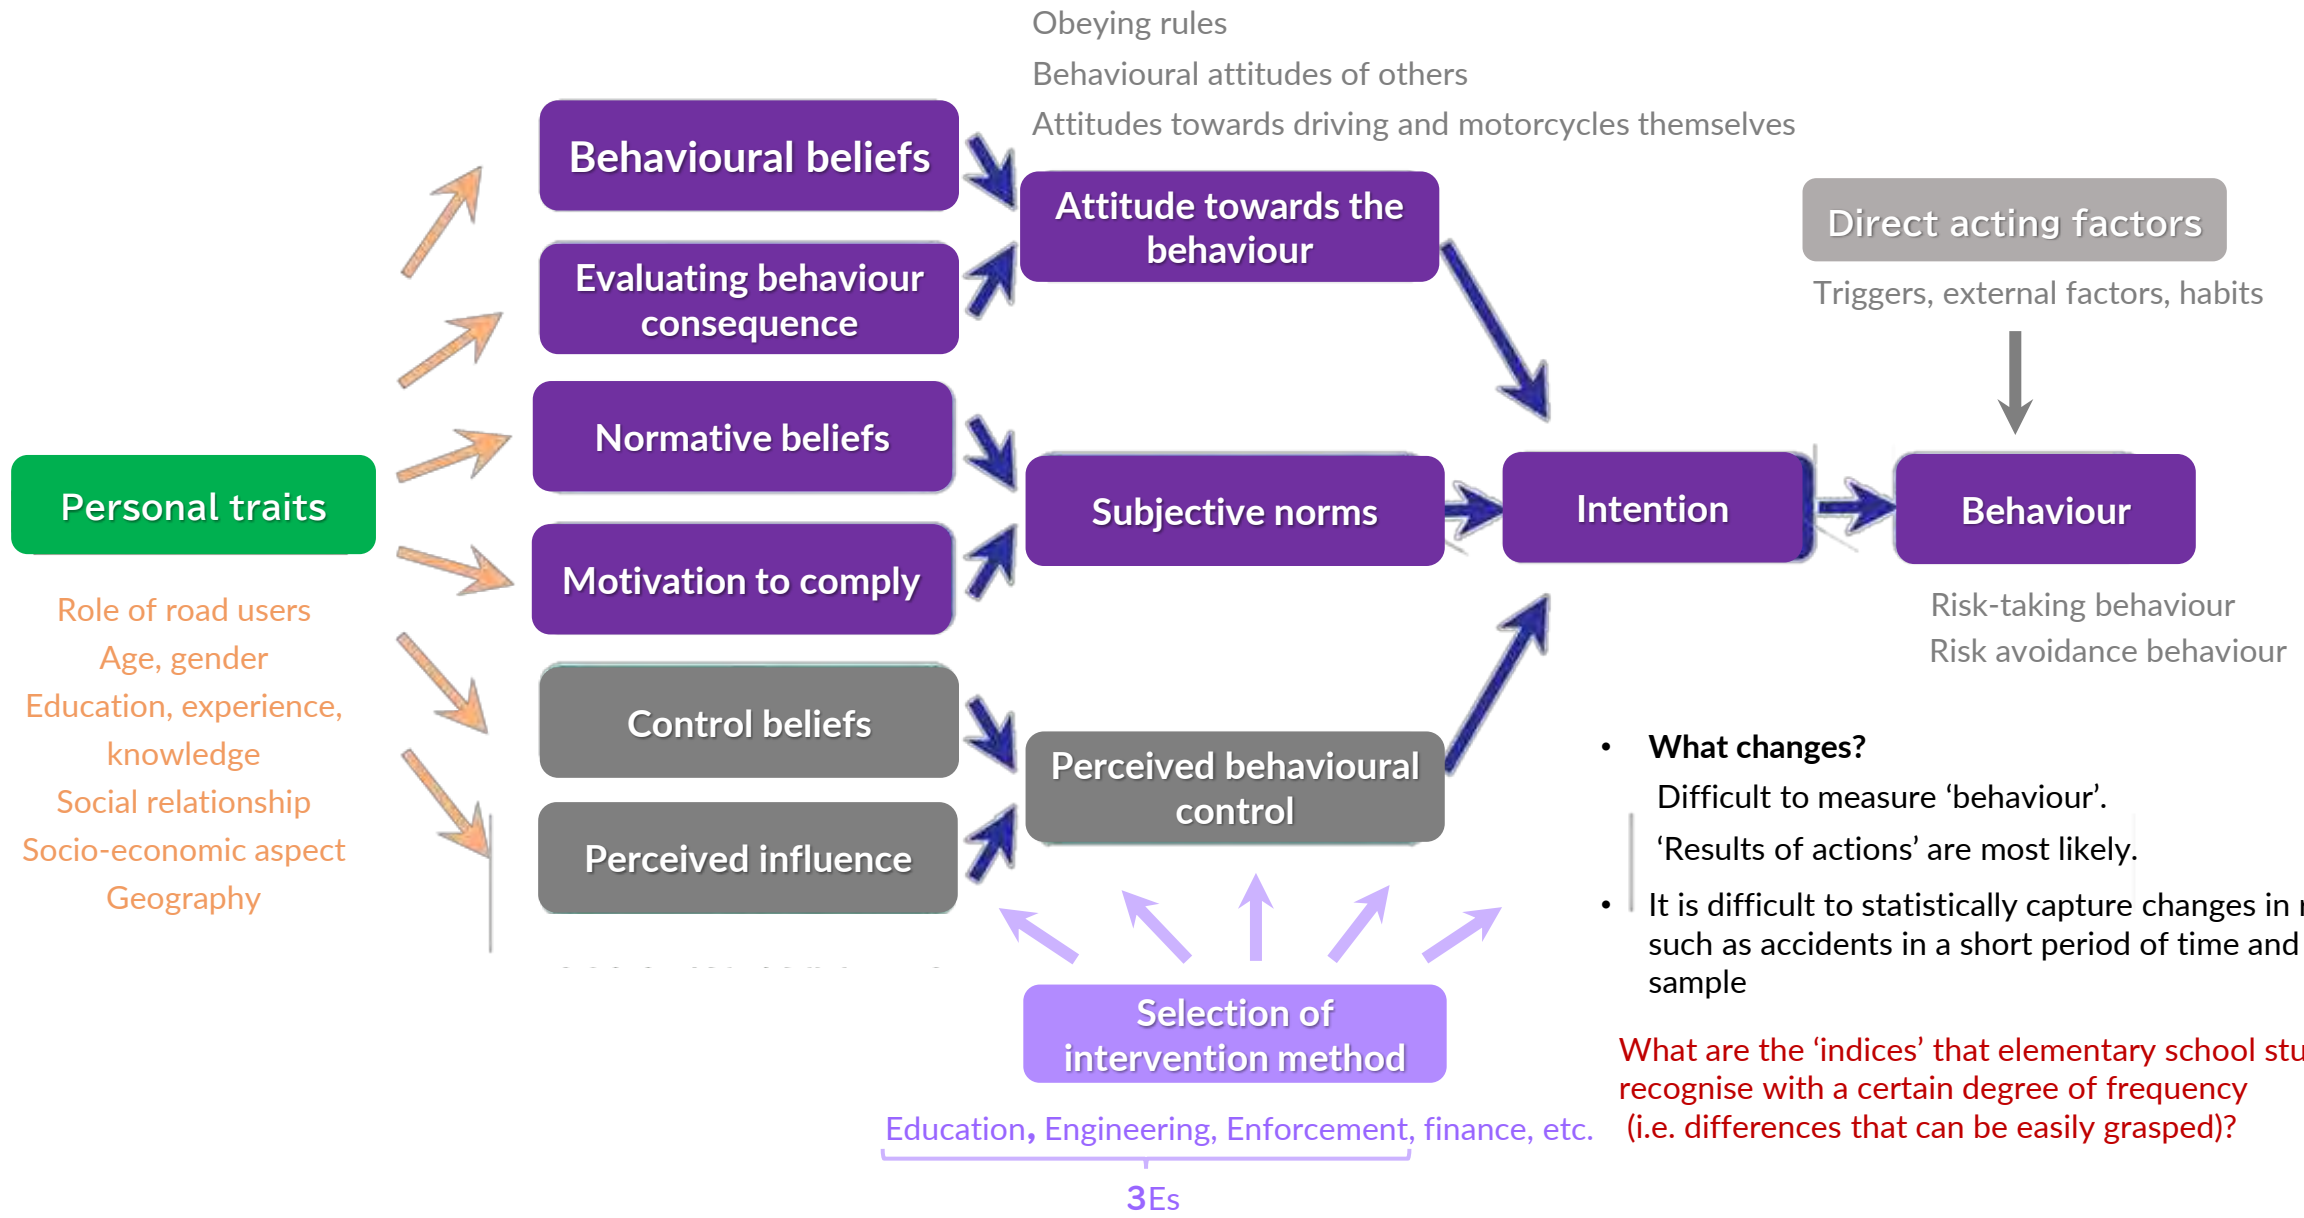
Obeying rules

Behavioural attitudes of others

Attitudes towards driving and motorcycles themselves

Behavioural beliefs

Evaluating behaviour consequence

Attitude towards the behaviour

Direct acting factors

Triggers, external factors, habits

Normative beliefs

Personal traits

Motivation to comply

Subjective norms

Intention

Behaviour

Role of road users
Age, gender
Education, experience, knowledge
Social relationship
Socio-economic aspect
Geography

Risk-taking behaviour
Risk avoidance behaviour

Control beliefs

Perceived influence

Perceived behavioural control

• What changes?
Difficult to measure 'behaviour'.
'Results of actions' are most likely.

• It is difficult to statistically capture changes in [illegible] such as accidents in a short period of time and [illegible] sample

Selection of intervention method

What are the 'indices' that elementary school stu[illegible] recognise with a certain degree of frequency (i.e. differences that can be easily grasped)?

Education, Engineering, Enforcement, finance, etc.

3Es